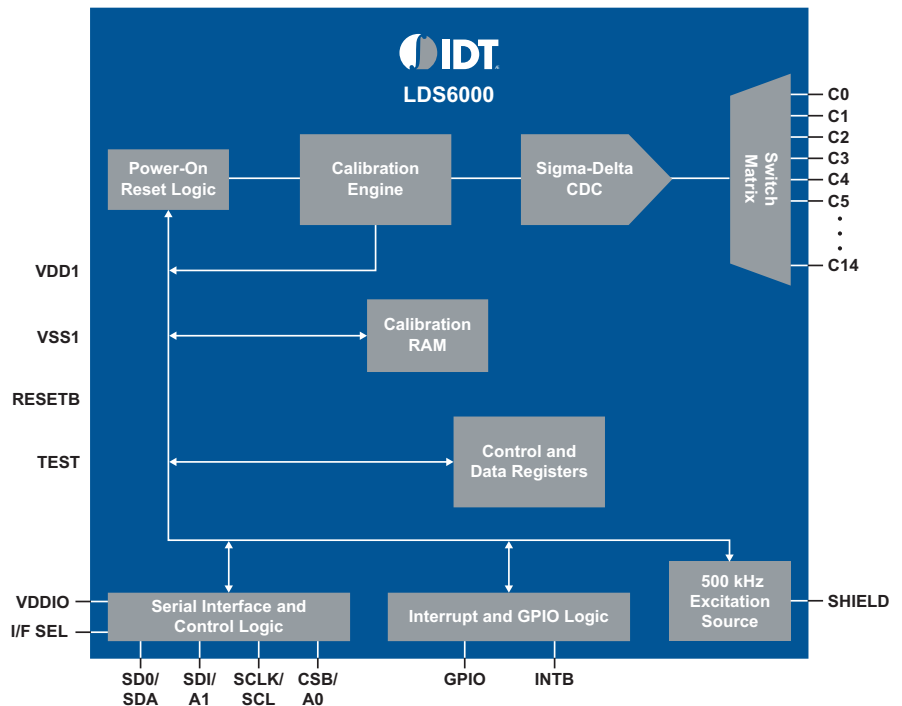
IDT

LDS6000

Power-On Reset Logic

Calibration Engine

Sigma-Delta CDC

Switch Matrix

C0
C1
C2
C3
C4
C5
•
•
•
C14

VDD1

VSS1

RESETB

TEST

Calibration RAM

Control and Data Registers

500 kHz Excitation Source

SHIELD

VDDIO

I/F SEL

Serial Interface and Control Logic

Interrupt and GPIO Logic

SD0/ SDA

SDI/ A1

SCLK/ SCL

CSB/ A0

GPIO

INTB